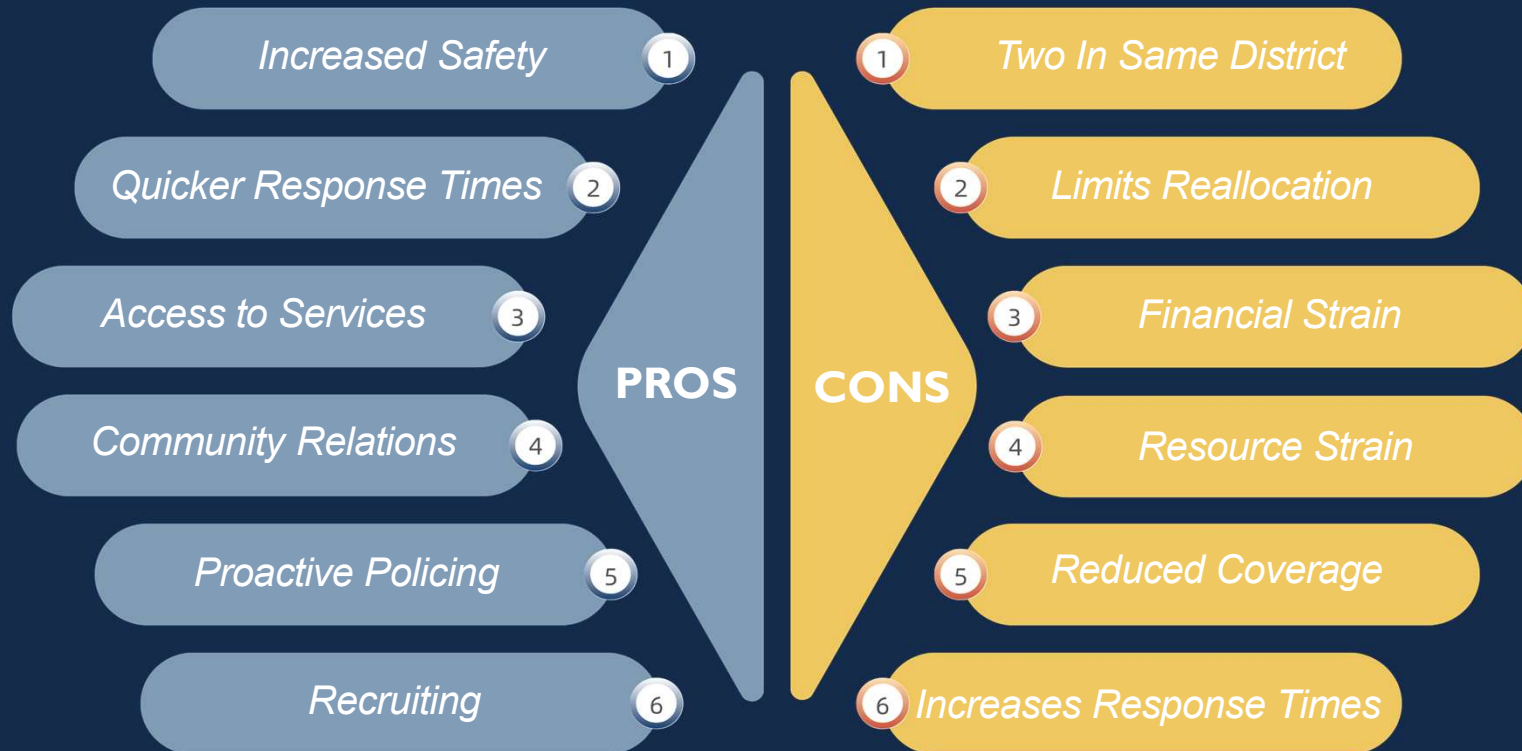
Increased Safety 1

Quicker Response Times 2

Access to Services 3

Community Relations 4

Proactive Policing 5

Recruiting 6

PROS

CONS

1 Two In Same District

2 Limits Reallocation

3 Financial Strain

4 Resource Strain

5 Reduced Coverage

6 Increases Response Times